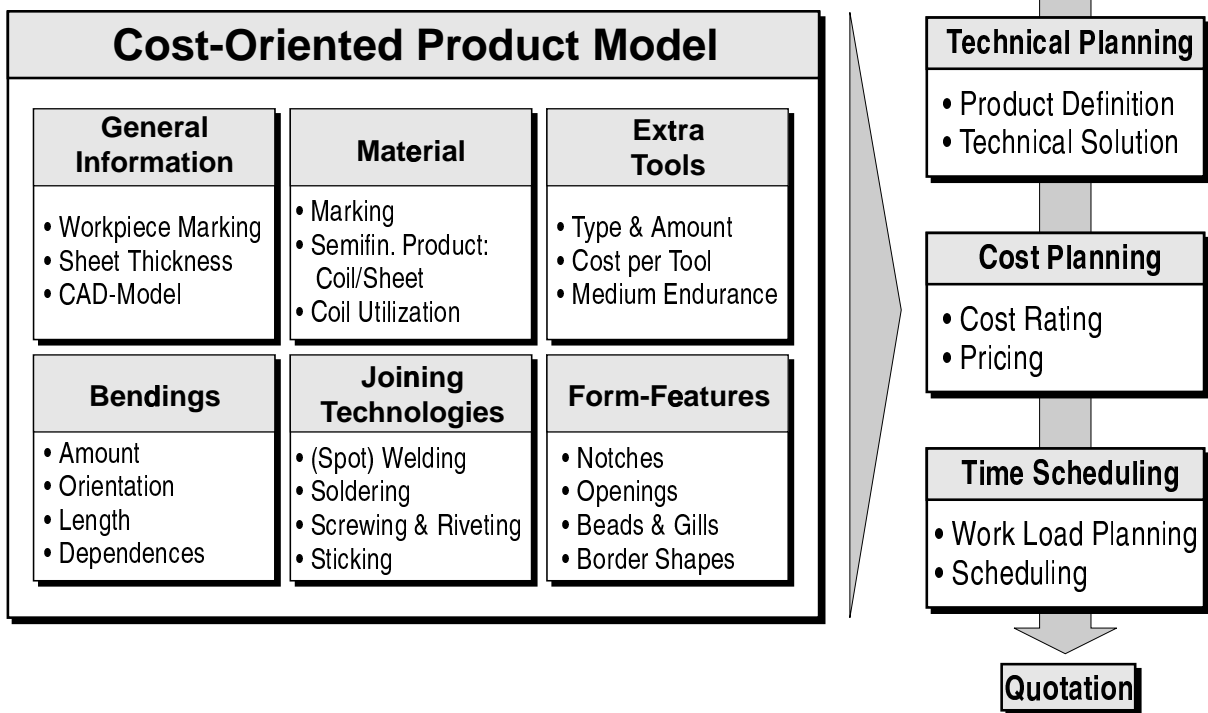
Cost-Oriented Product Model

General Information
• Workpiece Marking
• Sheet Thickness
• CAD-Model

Material
• Marking
• Semifin. Product: Coil/Sheet
• Coil Utilization

Extra Tools
• Type & Amount
• Cost per Tool
• Medium Endurance

Bendings
• Amount
• Orientation
• Length
• Dependences

Joining Technologies
• (Spot) Welding
• Soldering
• Screwing & Riveting
• Sticking

Form-Features
• Notches
• Openings
• Beads & Gills
• Border Shapes

Technical Planning
• Product Definition
• Technical Solution

Cost Planning
• Cost Rating
• Pricing

Time Scheduling
• Work Load Planning
• Scheduling

Quotation